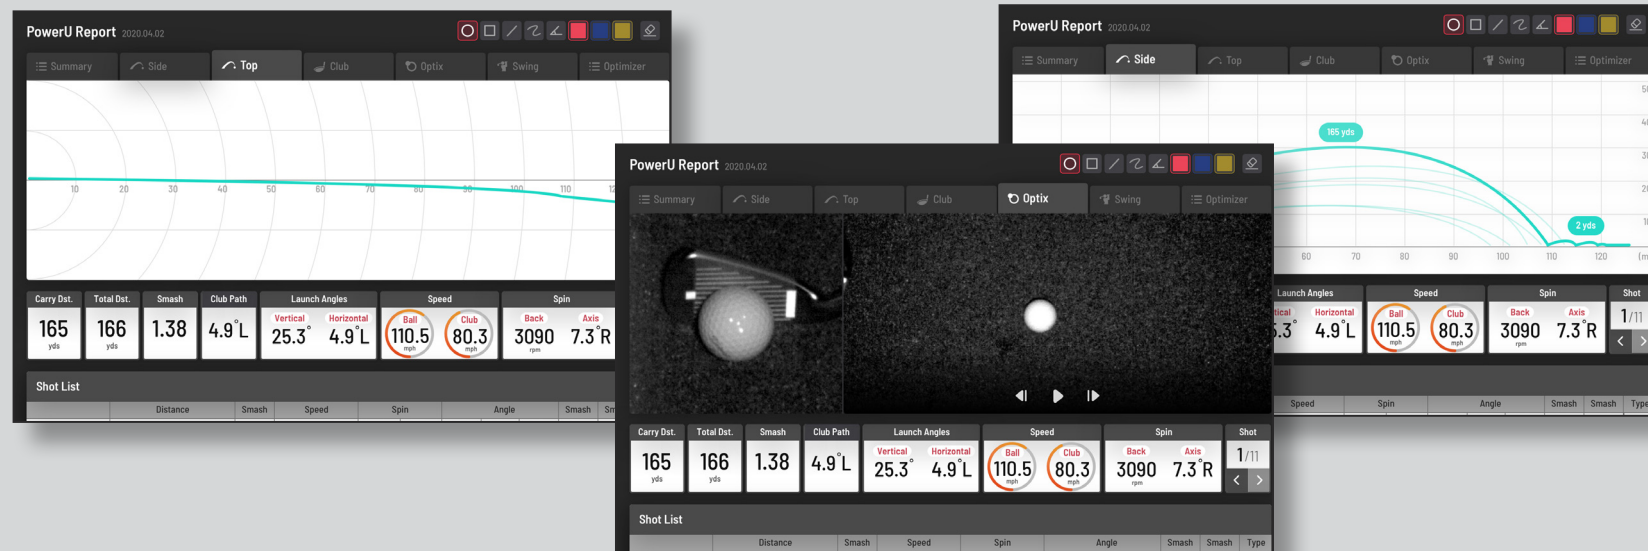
PowerU Report 2020.04.02

Summary | Side | Top | Club | Optix | Swing | Optimizer

10 20 30 40 50 60 70 80 90 100 110 12

| Carry Dst. | Total Dst. | Smash | Club Path | Launch Angles | Speed | Spin |
|---|---|---|---|---|---|---|
| 165 yds | 166 yds | 1.38 | 4.9° L | Vertical 25.3° Horizontal 4.9° L | Ball 110.5 mph Club 80.3 mph | Back 3090 rpm Axis 7.3° R |

Shot List

Distance | Smash | Speed | Spin | Angle | Smash | Sm

PowerU Report 2020.04.02

Summary | Side | Top | Club | Optix | Swing | Optimizer

165 yds
2 yds

60 70 80 90 100 110 120

| Launch Angles | Speed | Spin | Shot |
|---|---|---|---|
| tical .3° Horizontal 4.9° L | Ball 110.5 mph Club 80.3 mph | Back 3090 rpm Axis 7.3° R | 1/11 |

Speed | Spin | Angle | Smash | Smash | Type

PowerU Report 2020.04.02

Summary | Side | Top | Club | Optix | Swing | Optimizer

| Carry Dst. | Total Dst. | Smash | Club Path | Launch Angles | Speed | Spin | Shot |
|---|---|---|---|---|---|---|---|
| 165 yds | 166 yds | 1.38 | 4.9° L | Vertical 25.3° Horizontal 4.9° L | Ball 110.5 mph Club 80.3 mph | Back 3090 rpm Axis 7.3° R | 1/11 |

Shot List

Distance | Smash | Speed | Spin | Angle | Smash | Smash | Type